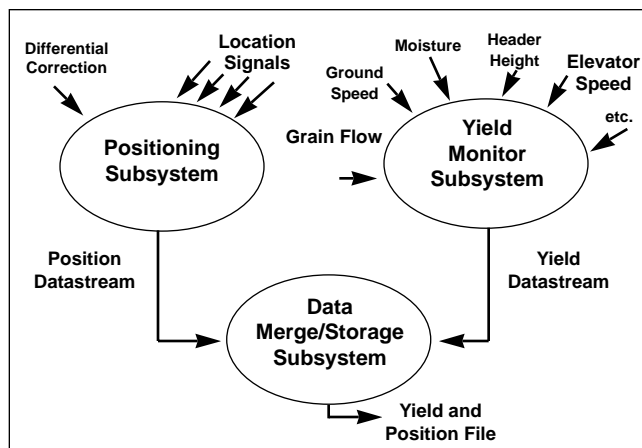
Differential Correction

Location Signals

Positioning Subsystem

Ground Speed

Moisture

Header Height

Elevator Speed

etc.

Grain Flow

Yield Monitor Subsystem

Position Datastream

Yield Datastream

Data Merge/Storage Subsystem

Yield and Position File